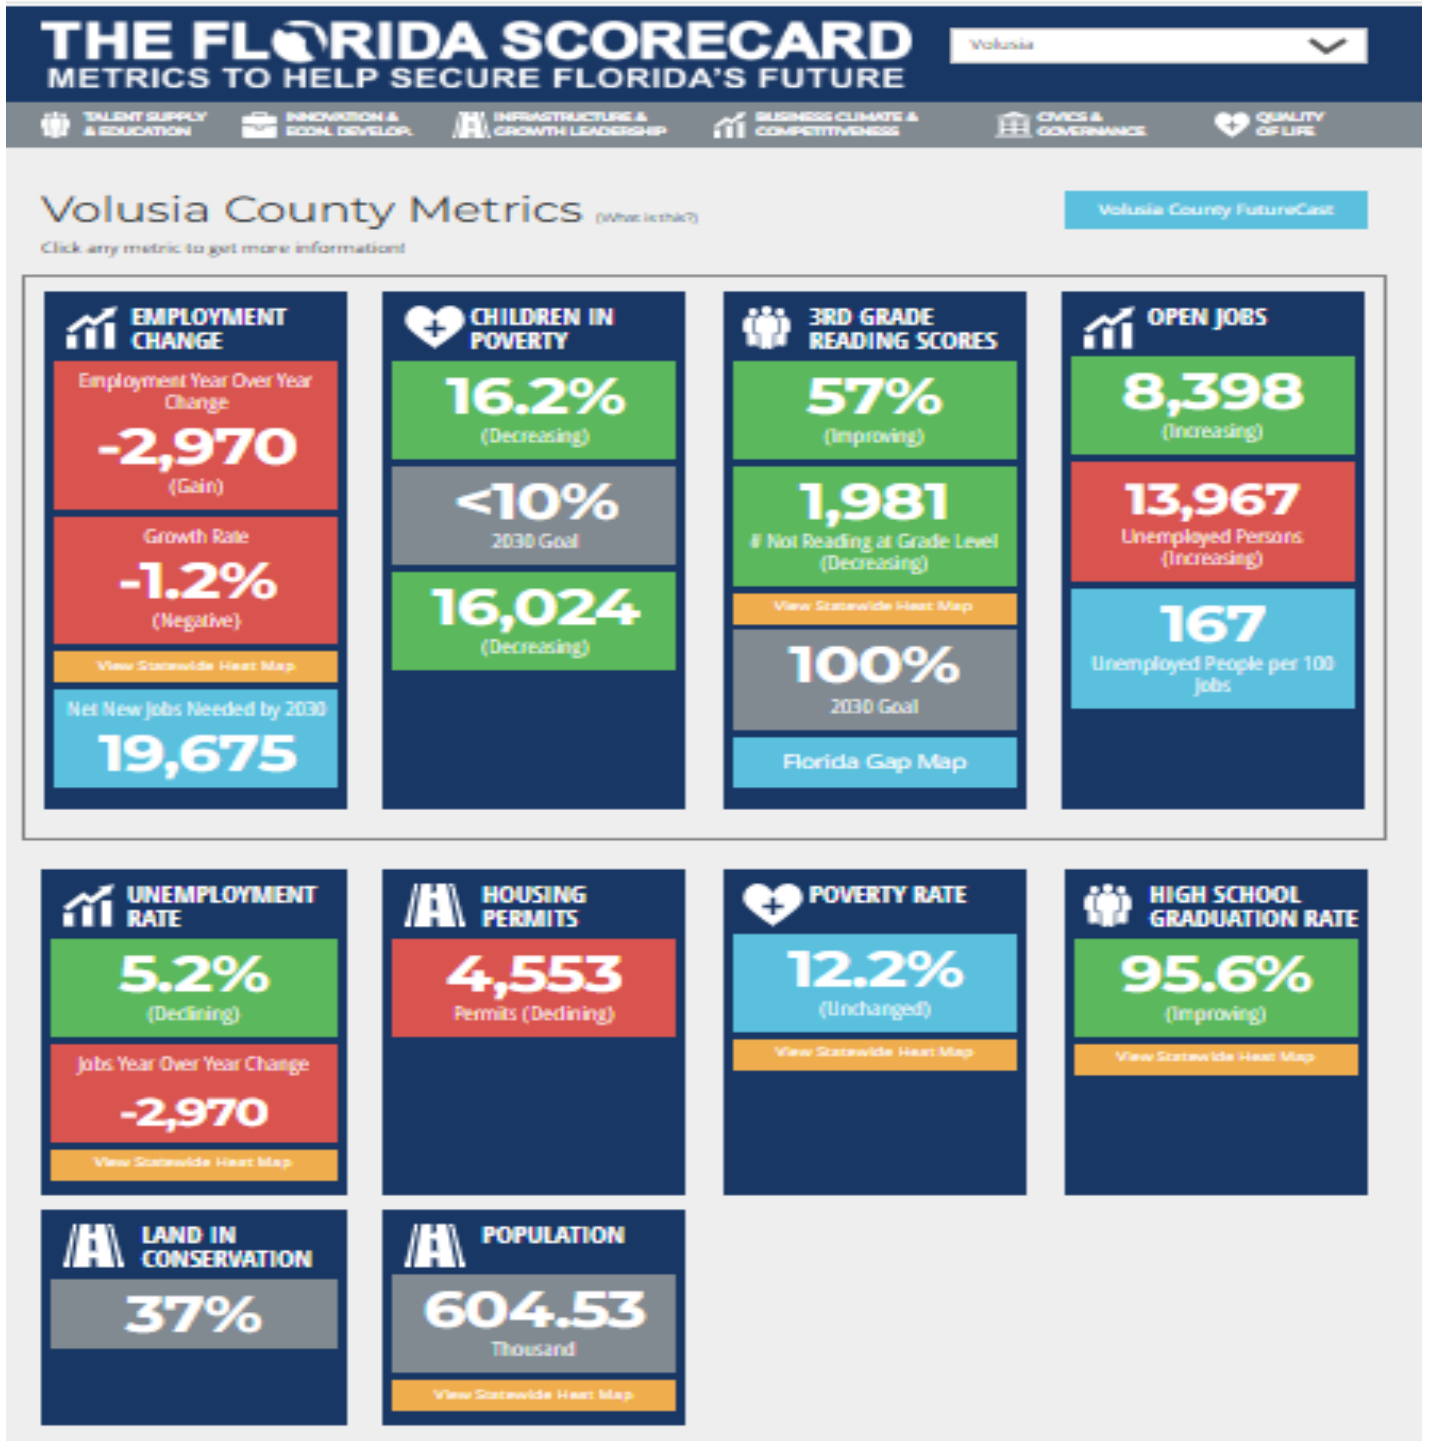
THE FLORIDA SCORECARD
METRICS TO HELP SECURE FLORIDA'S FUTURE

Volusia

TALENT SUPPLY & EDUCATION
INNOVATION & ECON. DEVELOP.
INFRASTRUCTURE & GROWTH LEADERSHIP
BUSINESS CLIMATE & COMPETITIVENESS
CIVICS & GOVERNANCE
QUALITY OF LIFE

Volusia County Metrics (What is this?)

Click any metric to get more information!

Volusia County FutureCast

EMPLOYMENT CHANGE
Employment Year Over Year Change
-2,970
(Gain)
Growth Rate
-1.2%
(Negative)
View Statewide Heat Map
Net New Jobs Needed by 2030
19,675

CHILDREN IN POVERTY
16.2%
(Decreasing)
<10%
2030 Goal
16,024
(Decreasing)

3RD GRADE READING SCORES
57%
(Improving)
1,981
# Not Reading at Grade Level (Decreasing)
View Statewide Heat Map
100%
2030 Goal
Florida Gap Map

OPEN JOBS
8,398
(Increasing)
13,967
Unemployed Persons (Increasing)
167
Unemployed People per 100 Jobs

UNEMPLOYMENT RATE
5.2%
(Declining)
Jobs Year Over Year Change
-2,970
View Statewide Heat Map

HOUSING PERMITS
4,553
Permits (Declining)

POVERTY RATE
12.2%
(Unchanged)
View Statewide Heat Map

HIGH SCHOOL GRADUATION RATE
95.6%
(Improving)
View Statewide Heat Map

LAND IN CONSERVATION
37%

POPULATION
604.53
Thousand
View Statewide Heat Map